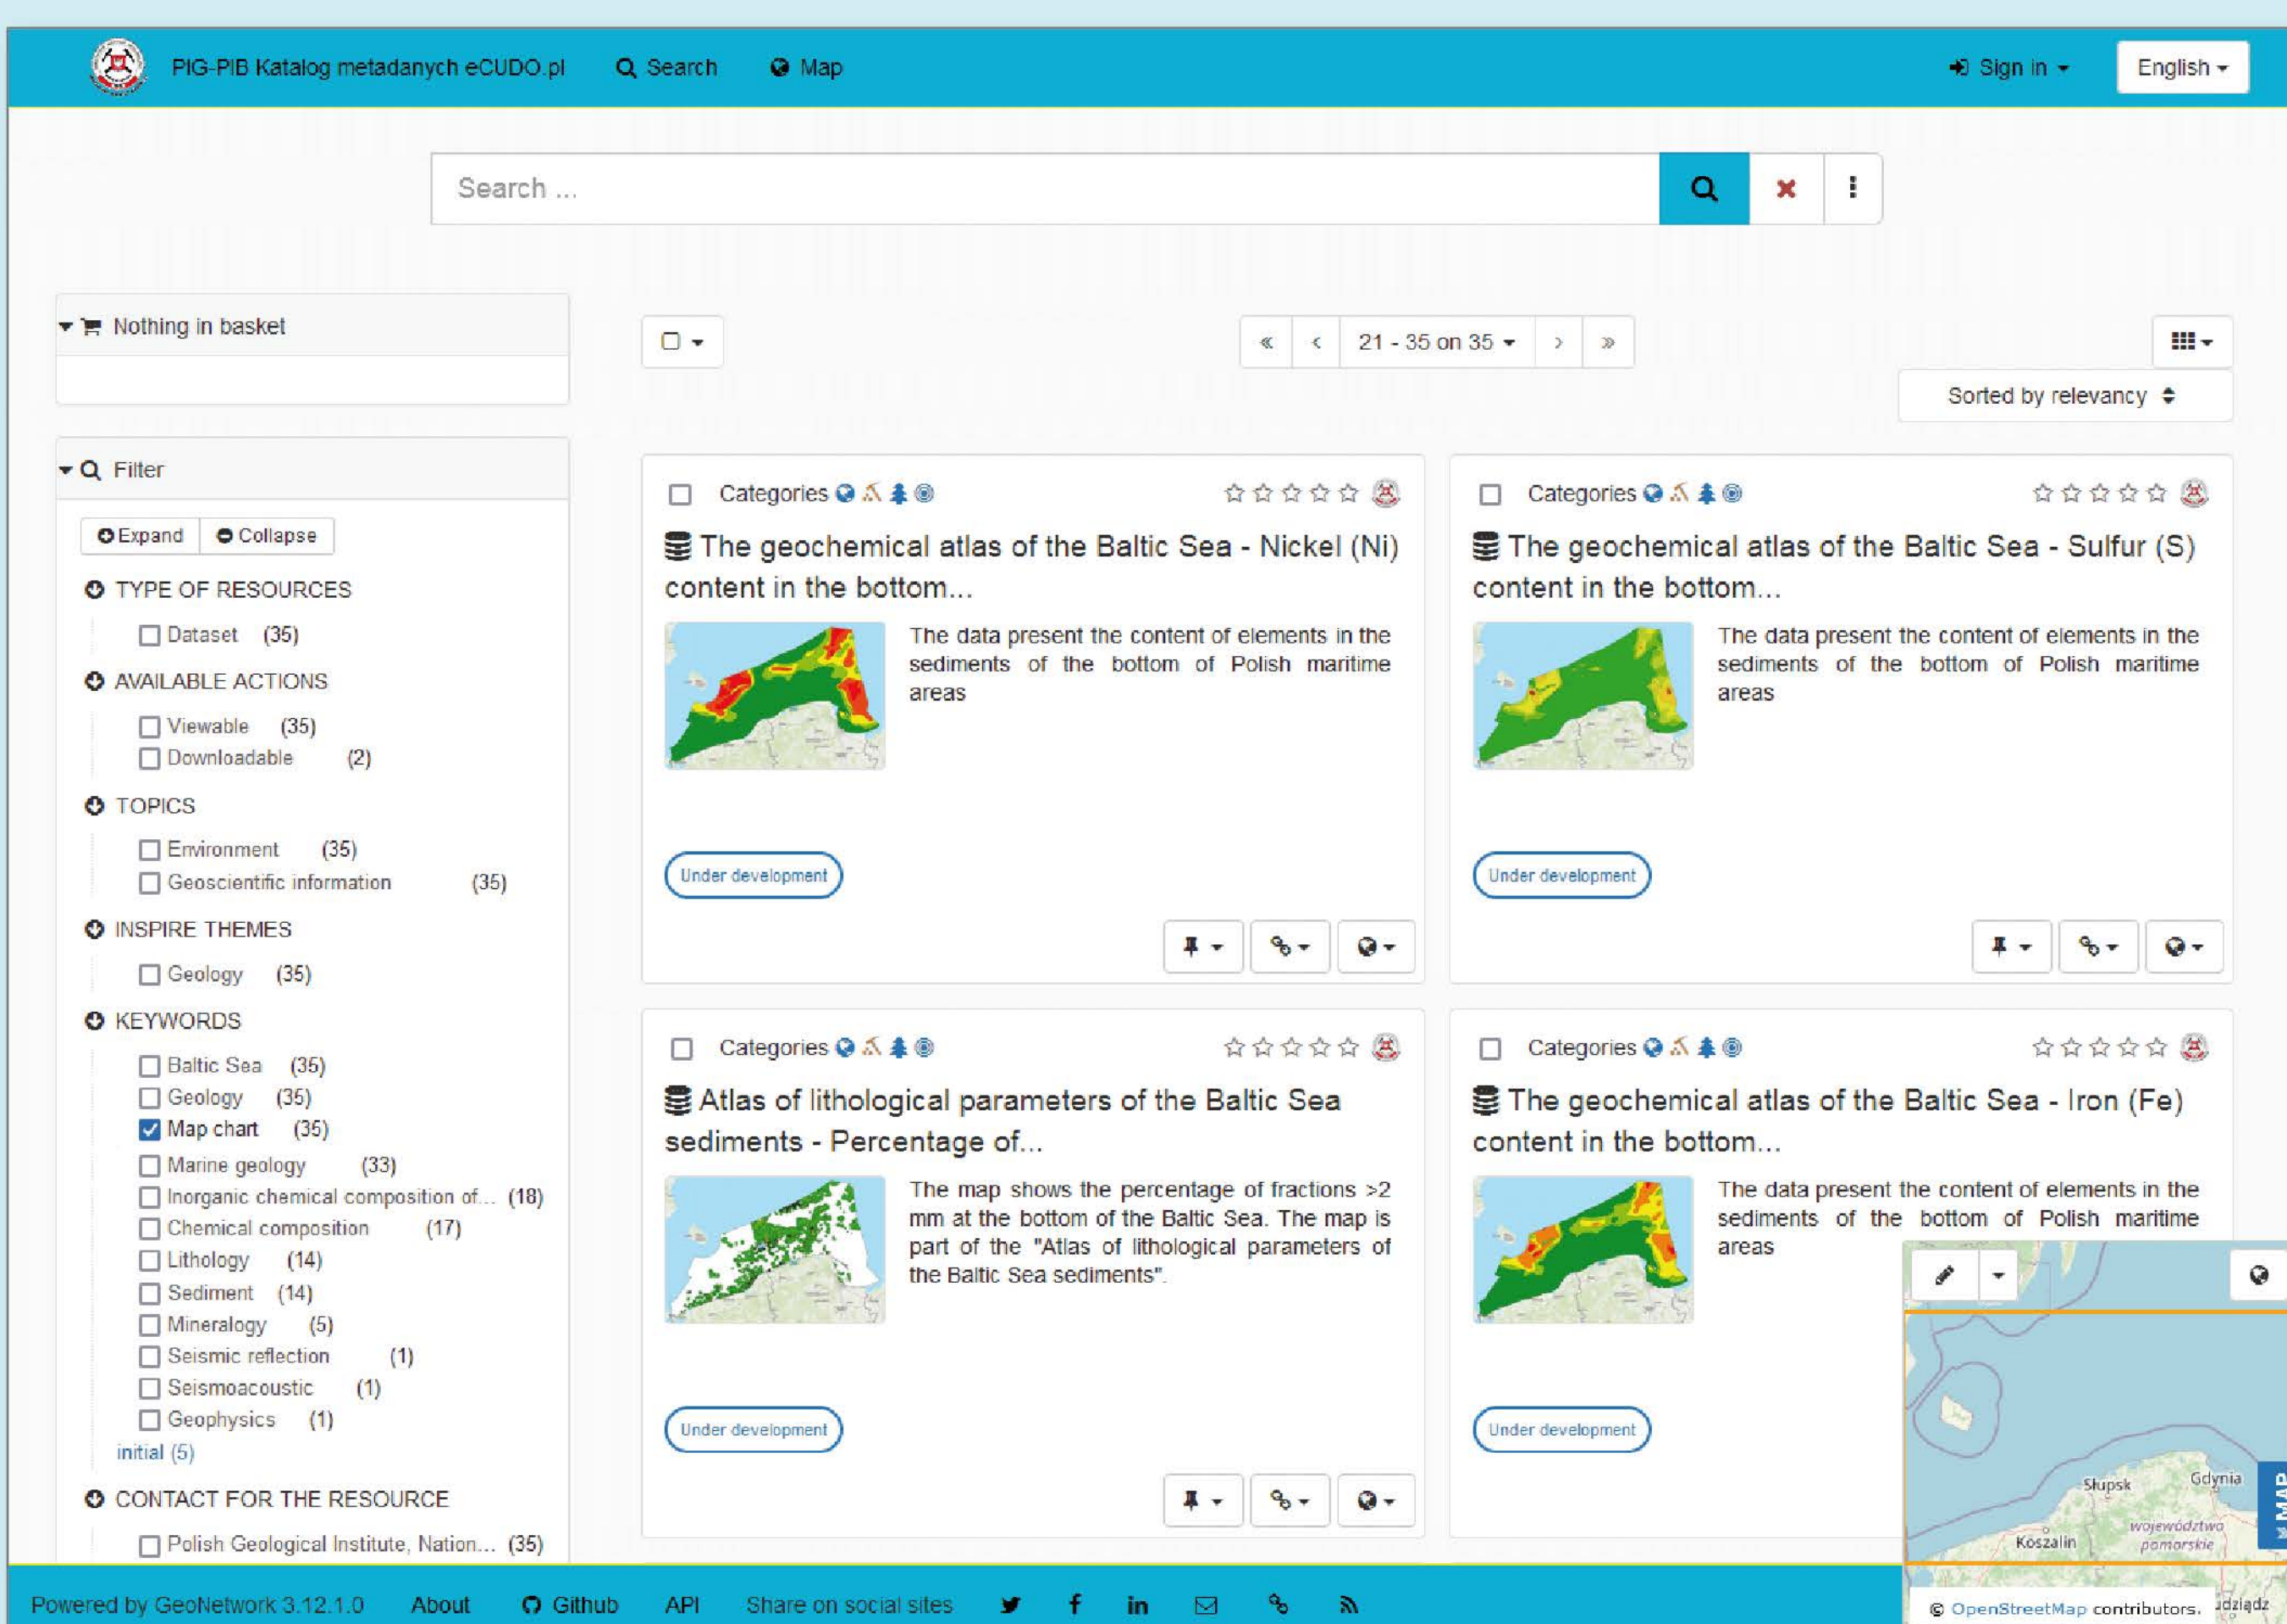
PIG-PIB Katalog metadanych eCUDO.pl Search Map Sign in English

Search ...

Nothing in basket

Filter

Expand Collapse

TYPE OF RESOURCES
Dataset (35)

AVAILABLE ACTIONS
Viewable (35)
Downloadable (2)

TOPICS
Environment (35)
Geoscientific information (35)

INSPIRE THEMES
Geology (35)

KEYWORDS
Baltic Sea (35)
Geology (35)
Map chart (35)
Marine geology (33)
Inorganic chemical composition of... (18)
Chemical composition (17)
Lithology (14)
Sediment (14)
Mineralogy (5)
Seismic reflection (1)
Seismoacoustic (1)
Geophysics (1)
initial (5)

CONTACT FOR THE RESOURCE
Polish Geological Institute, Nation... (35)

« ‹ 21 - 35 on 35 › »

Sorted by relevancy

Categories

The geochemical atlas of the Baltic Sea - Nickel (Ni) content in the bottom...

The data present the content of elements in the sediments of the bottom of Polish maritime areas

Under development

Categories

The geochemical atlas of the Baltic Sea - Sulfur (S) content in the bottom...

The data present the content of elements in the sediments of the bottom of Polish maritime areas

Under development

Categories

Atlas of lithological parameters of the Baltic Sea sediments - Percentage of...

The map shows the percentage of fractions >2 mm at the bottom of the Baltic Sea. The map is part of the "Atlas of lithological parameters of the Baltic Sea sediments".

Under development

Categories

The geochemical atlas of the Baltic Sea - Iron (Fe) content in the bottom...

The data present the content of elements in the sediments of the bottom of Polish maritime areas

Under development

Słupsk Gdynia Koszalin województwo pomorskie udziądz
© OpenStreetMap contributors.
MAP

Powered by GeoNetwork 3.12.1.0 About Github API Share on social sites